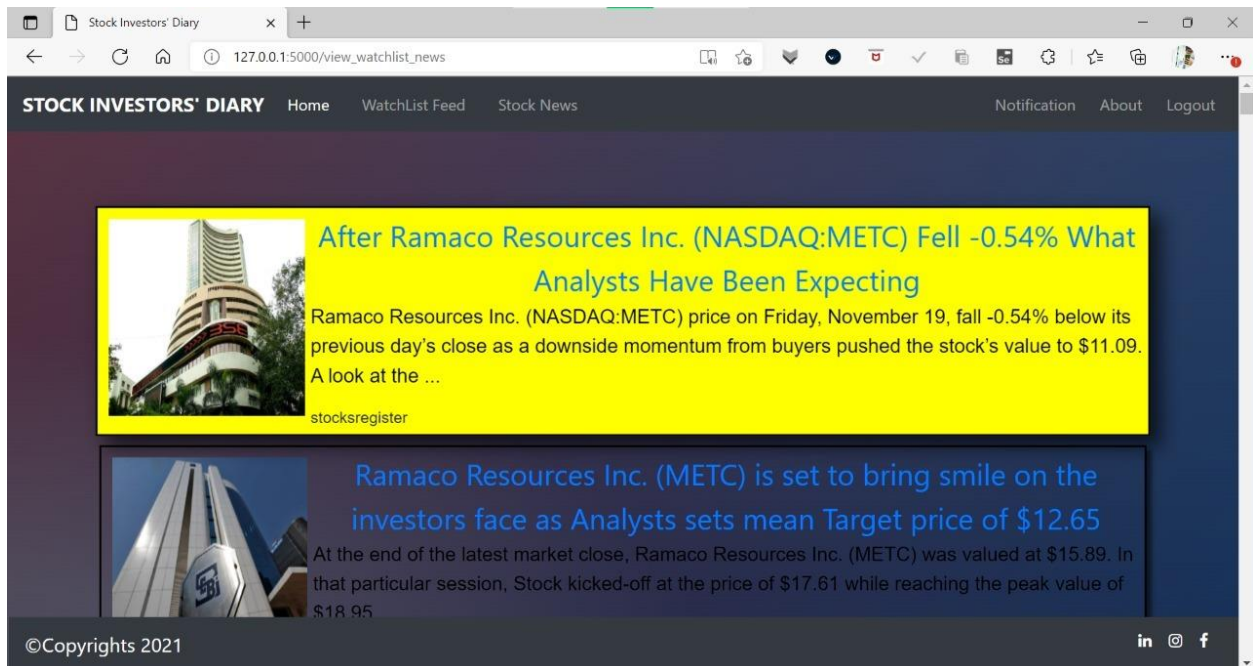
Stock Investors' Diary

127.0.0.1:5000/view_watchlist_news

STOCK INVESTORS' DIARY Home WatchList Feed Stock News Notification About Logout

After Ramaco Resources Inc. (NASDAQ:METC) Fell -0.54% What Analysts Have Been Expecting

Ramaco Resources Inc. (NASDAQ:METC) price on Friday, November 19, fall -0.54% below its previous day's close as a downside momentum from buyers pushed the stock's value to $11.09. A look at the ...

stocksregister

Ramaco Resources Inc. (METC) is set to bring smile on the investors face as Analysts sets mean Target price of $12.65

At the end of the latest market close, Ramaco Resources Inc. (METC) was valued at $15.89. In that particular session, Stock kicked-off at the price of $17.61 while reaching the peak value of $18.95

©Copyrights 2021